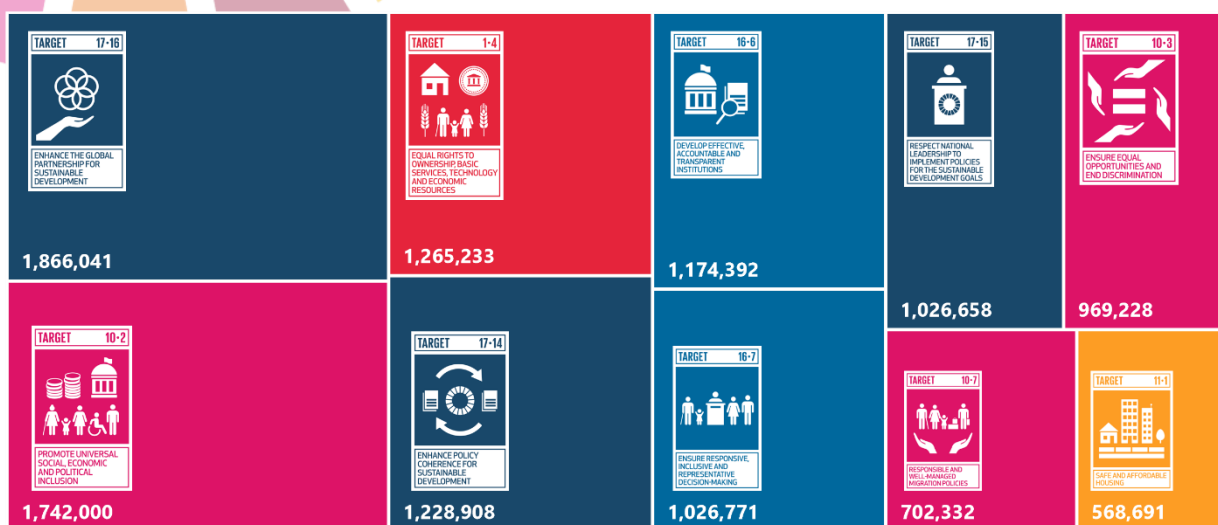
TARGET 17·16

ENHANCE THE GLOBAL PARTNERSHIP FOR SUSTAINABLE DEVELOPMENT

1,866,041

TARGET 1·4

EQUAL RIGHTS TO OWNERSHIP, BASIC SERVICES, TECHNOLOGY AND ECONOMIC RESOURCES

1,265,233

TARGET 16·6

DEVELOP EFFECTIVE, ACCOUNTABLE AND TRANSPARENT INSTITUTIONS

1,174,392

TARGET 17·15

RESPECT NATIONAL LEADERSHIP TO IMPLEMENT POLICIES FOR THE SUSTAINABLE DEVELOPMENT GOALS

1,026,658

TARGET 10·3

ENSURE EQUAL OPPORTUNITIES AND END DISCRIMINATION

969,228

TARGET 10·2

PROMOTE UNIVERSAL SOCIAL, ECONOMIC AND POLITICAL INCLUSION

1,742,000

TARGET 17·14

ENHANCE POLICY COHERENCE FOR SUSTAINABLE DEVELOPMENT

1,228,908

TARGET 16·7

ENSURE RESPONSIVE, INCLUSIVE AND REPRESENTATIVE DECISION-MAKING

1,026,771

TARGET 10·7

RESPONSIBLE AND WELL-MANAGED MIGRATION POLICIES

702,332

TARGET 11·1

SAFE AND AFFORDABLE HOUSING

568,691